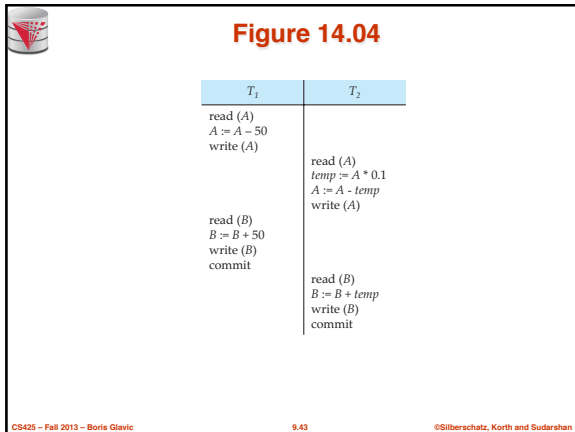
Figure 14.04

| $T_1$ | $T_2$ |
|---|---|
| read ($A$)<br>$A := A - 50$<br>write ($A$) | |
| | read ($A$)<br>$temp := A * 0.1$<br>$A := A - temp$<br>write ($A$) |
| read ($B$)<br>$B := B + 50$<br>write ($B$)<br>commit | |
| | read ($B$)<br>$B := B + temp$<br>write ($B$)<br>commit |

CS425 – Fall 2013 – Boris Glavic 9.43 ©Silberschatz, Korth and Sudarshan